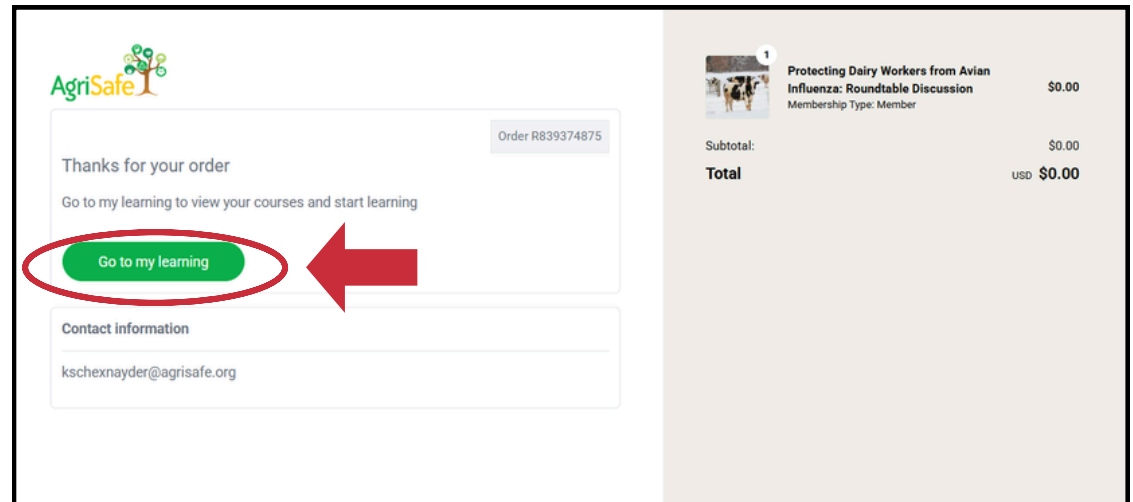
AgriSafe

Order R839374875

Thanks for your order

Go to my learning to view your courses and start learning

Go to my learning

Contact information

kschexnayder@agrisafe.org

1

Protecting Dairy Workers from Avian Influenza: Roundtable Discussion
Membership Type: Member

$0.00

Subtotal: $0.00

Total USD $0.00